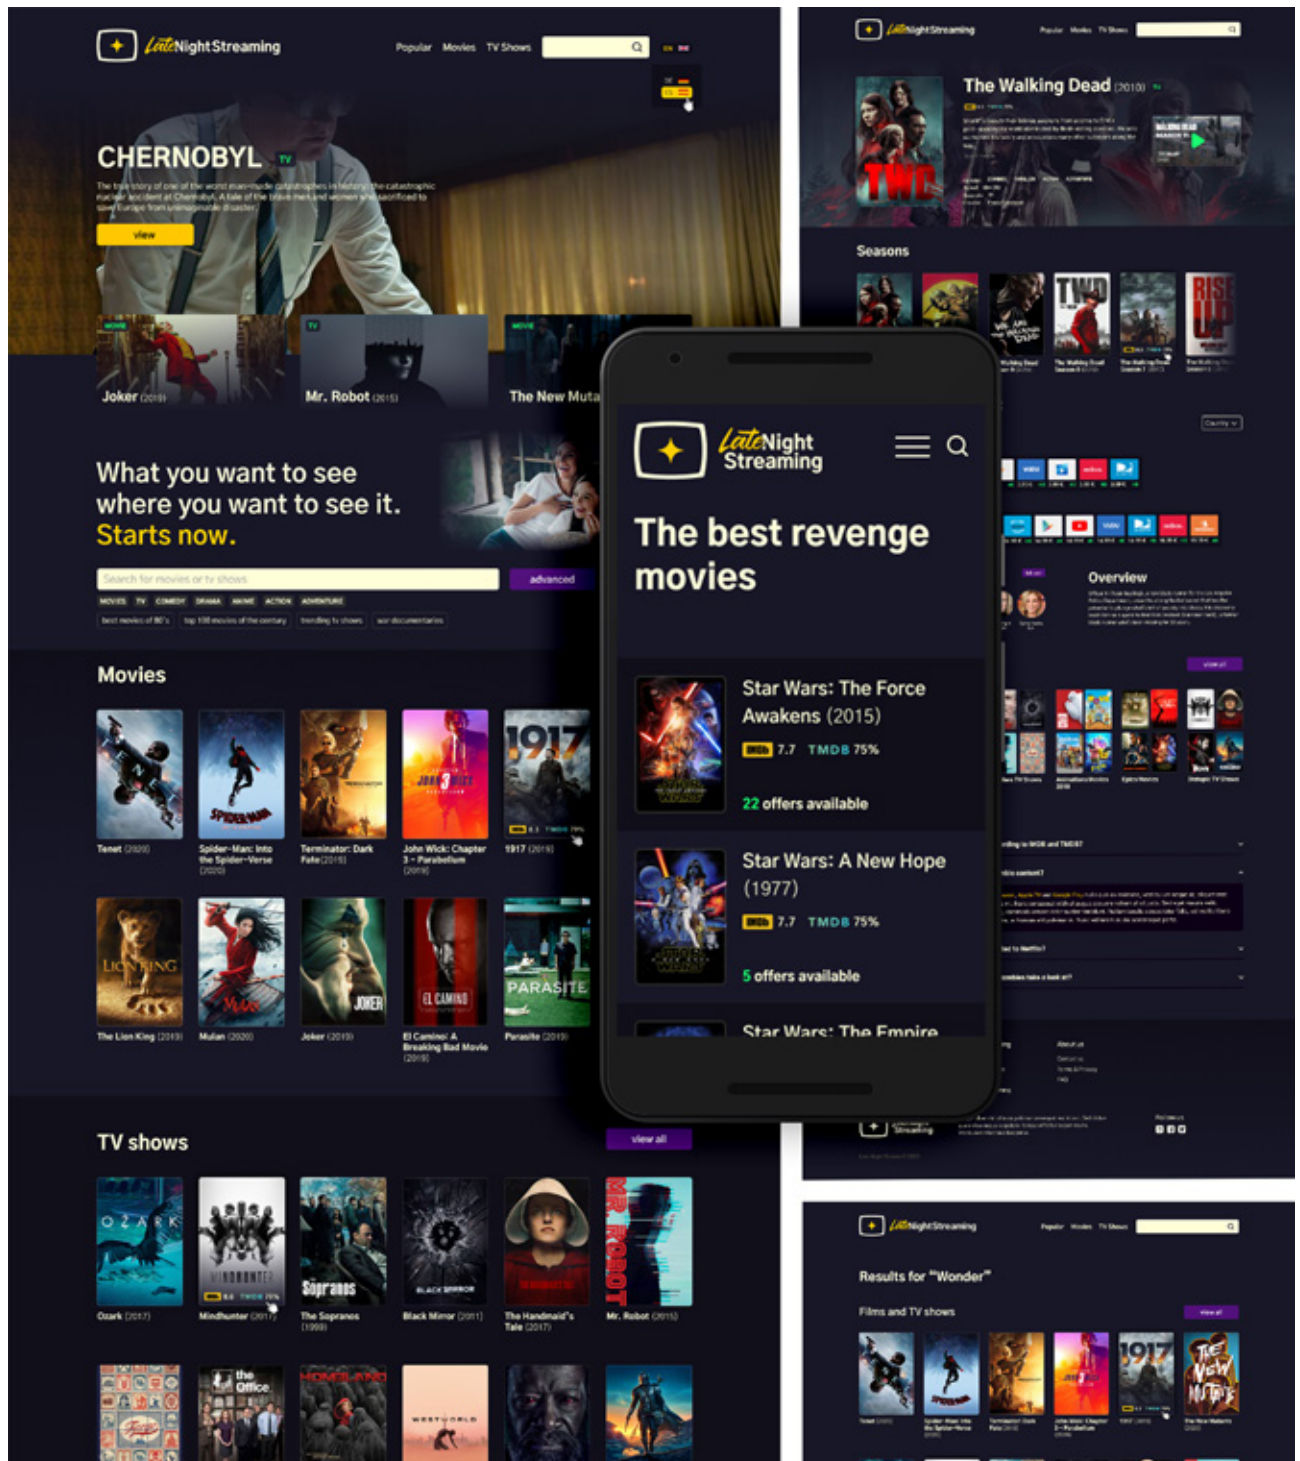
LateNightStreaming

Popular Movies TV Shows

CHERNOBYL TV

The true story of one of the worst man-made catastrophes in history: the catastrophic nuclear accident at Chernobyl. A tale of the brave men and women who sacrificed to save Europe from unimaginable disaster.

view

MOVIE Joker (2019)

TV Mr. Robot (2015)

MOVIE The New Muta

What you want to see where you want to see it. Starts now.

Search for movies or tv shows

advanced

MOVIES TV COMEDY DRAMA ANIME ACTION ADVENTURE

best movies of 80's top 100 movies of the century trending tv shows war documentaries

Movies

Tenet (2020)

Spider-Man: Into the Spider-Verse (2020)

Terminator: Dark Fate (2019)

John Wick: Chapter 3 - Parabellum (2019)

1917 (2019)

The Lion King (2019)

Mulan (2020)

Joker (2019)

El Camino: A Breaking Bad Movie (2019)

Parasite (2019)

TV shows

view all

Ozark (2017)

Mindhunter (2017)

The Sopranos (1999)

Black Mirror (2011)

The Handmaid's Tale (2017)

Mr. Robot (2015)

LateNight Streaming

The best revenge movies

Star Wars: The Force Awakens (2015)

IMDb 7.7 TMDB 75%

22 offers available

Star Wars: A New Hope (1977)

IMDb 7.7 TMDB 75%

5 offers available

Star Wars: The Empire

LateNightStreaming

Popular Movies TV Shows

The Walking Dead (2010)

Seasons

Overview

view all

LateNightStreaming

Popular Movies TV Shows

Results for "Wonder"

Films and TV shows

view all